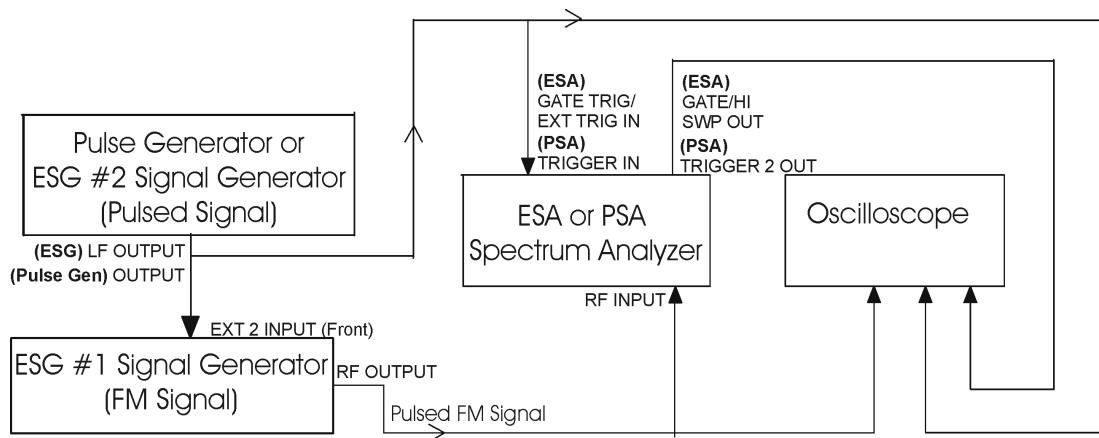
Pulse Generator or ESG #2 Signal Generator (Pulsed Signal)

(ESG) LF OUTPUT
(Pulse Gen) OUTPUT

(ESA)
GATE TRIG/
EXT TRIG IN
(PSA)
TRIGGER IN

(ESA)
GATE/HI
SWP OUT
(PSA)
TRIGGER 2 OUT

ESA or PSA Spectrum Analyzer

Oscilloscope

RF INPUT

EXT 2 INPUT (Front)

ESG #1 Signal Generator (FM Signal)

RF OUTPUT

Pulsed FM Signal